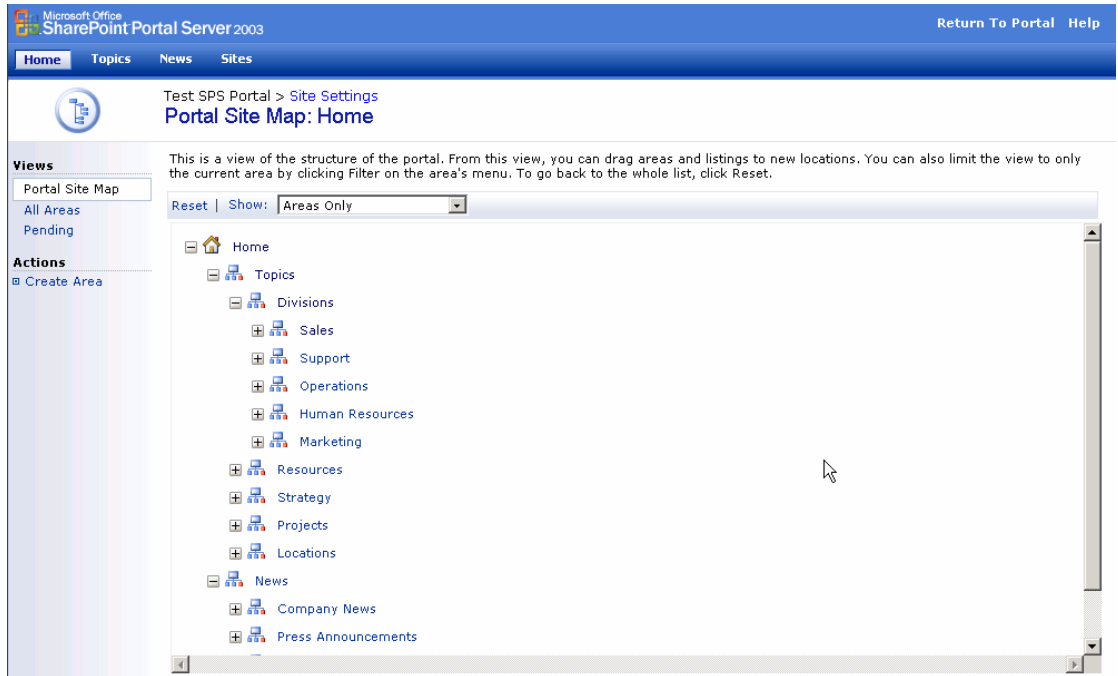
Microsoft Office SharePoint Portal Server 2003

Return To Portal Help

Home Topics News Sites

Test SPS Portal > Site Settings
Portal Site Map: Home

Views
Portal Site Map
All Areas
Pending

Actions
Create Area

This is a view of the structure of the portal. From this view, you can drag areas and listings to new locations. You can also limit the view to only the current area by clicking Filter on the area's menu. To go back to the whole list, click Reset.

Reset | Show: Areas Only

Home
Topics
Divisions
Sales
Support
Operations
Human Resources
Marketing
Resources
Strategy
Projects
Locations
News
Company News
Press Announcements